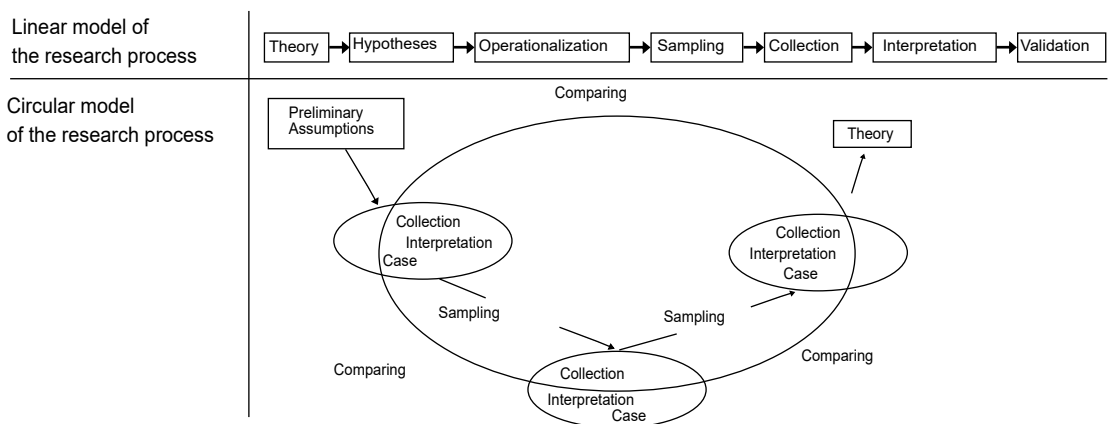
Linear model of the research process

Theory → Hypotheses → Operationalization → Sampling → Collection → Interpretation → Validation

Circular model of the research process

Comparing

Preliminary Assumptions

Theory

Collection
Interpretation
Case

Collection
Interpretation
Case

Sampling

Sampling

Comparing

Comparing

Collection
Interpretation
Case